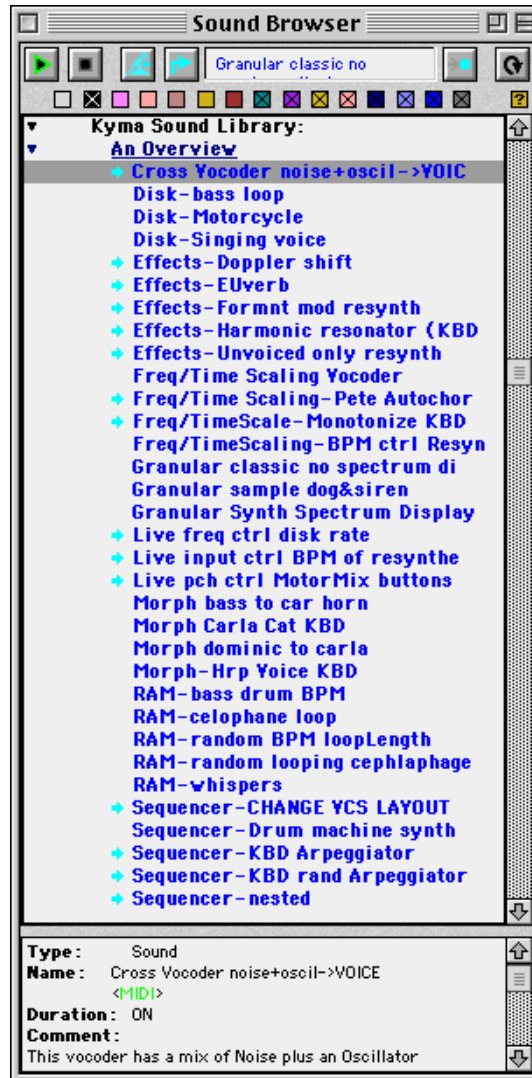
Sound Browser

Granular classic no

Kyma Sound Library:
An Overview
Cross Vocoder noise+oscil->VOIC
Disk-bass loop
Disk-Motorcycle
Disk-Singing voice
Effects-Doppler shift
Effects-EUverb
Effects-Formnt mod resynth
Effects-Harmonic resonator (KBD
Effects-Unvoiced only resynth
Freq/Time Scaling Vocoder
Freq/Time Scaling-Pete Autochor
Freq/TimeScale-Monotonize KBD
Freq/TimeScaling-BPM ctrl Resyn
Granular classic no spectrum di
Granular sample dog&siren
Granular Synth Spectrum Display
Live freq ctrl disk rate
Live input ctrl BPM of resynthe
Live pch ctrl MotorMix buttons
Morph bass to car horn
Morph Carla Cat KBD
Morph dominic to carla
Morph-Hrp Voice KBD
RAM-bass drum BPM
RAM-celophane loop
RAM-random BPM loopLength
RAM-random looping cephlaphage
RAM-whispers
Sequencer-CHANGE VCS LAYOUT
Sequencer-Drum machine synth
Sequencer-KBD Arpeggiator
Sequencer-KBD rand Arpeggiator
Sequencer-nested

Type: Sound
Name: Cross Vocoder noise+oscil->VOICE
<MIDI>
Duration: ON
Comment:
This vocoder has a mix of Noise plus an Oscillator